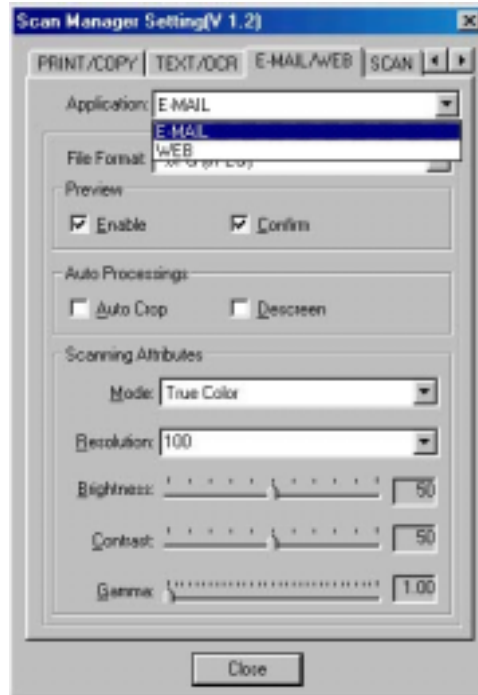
Scan Manager Setting(V 1.2)

PRINT/COPY | TEXT/OCR | E-MAIL/WEB | SCAN

Application: E-MAIL

E-MAIL
WEB

File Format: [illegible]

Preview

Enable
Confirm

Auto Processings

Auto Crop
Descreen

Scanning Attributes

Mode: True Color

Resolution: 100

Brightness: 50

Contrast: 50

Gamma: 1.00

Close